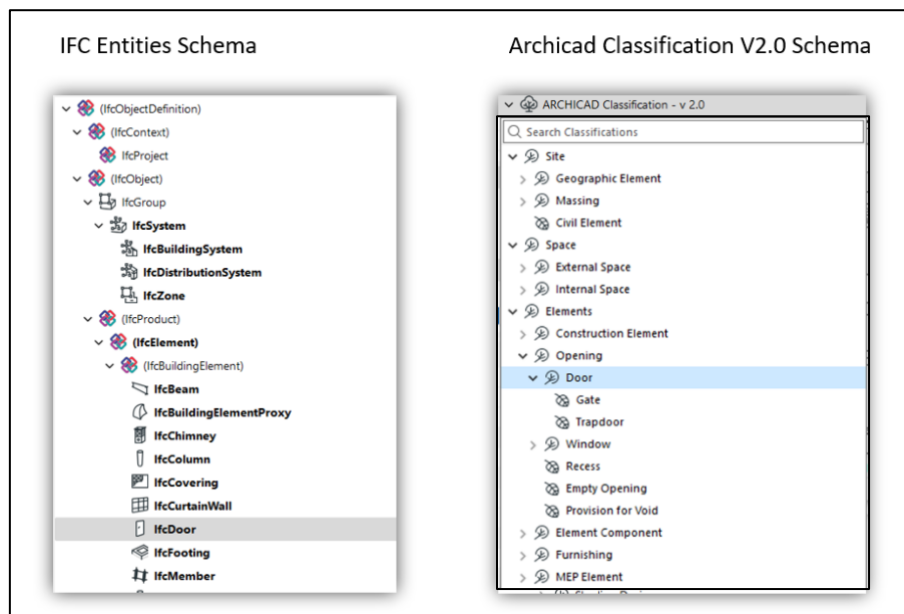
IFC Entities Schema

(IfcObjectDefinition)
(IfcContext)
IfcProject
(IfcObject)
IfcGroup
IfcSystem
IfcBuildingSystem
IfcDistributionSystem
IfcZone
(IfcProduct)
(IfcElement)
(IfcBuildingElement)
IfcBeam
IfcBuildingElementProxy
IfcChimney
IfcColumn
IfcCovering
IfcCurtainWall
IfcDoor
IfcFooting
IfcMember

Archicad Classification V2.0 Schema

ARCHICAD Classification - v 2.0
Search Classifications
Site
Geographic Element
Massing
Civil Element
Space
External Space
Internal Space
Elements
Construction Element
Opening
Door
Gate
Trapdoor
Window
Recess
Empty Opening
Provision for Void
Element Component
Furnishing
MEP Element